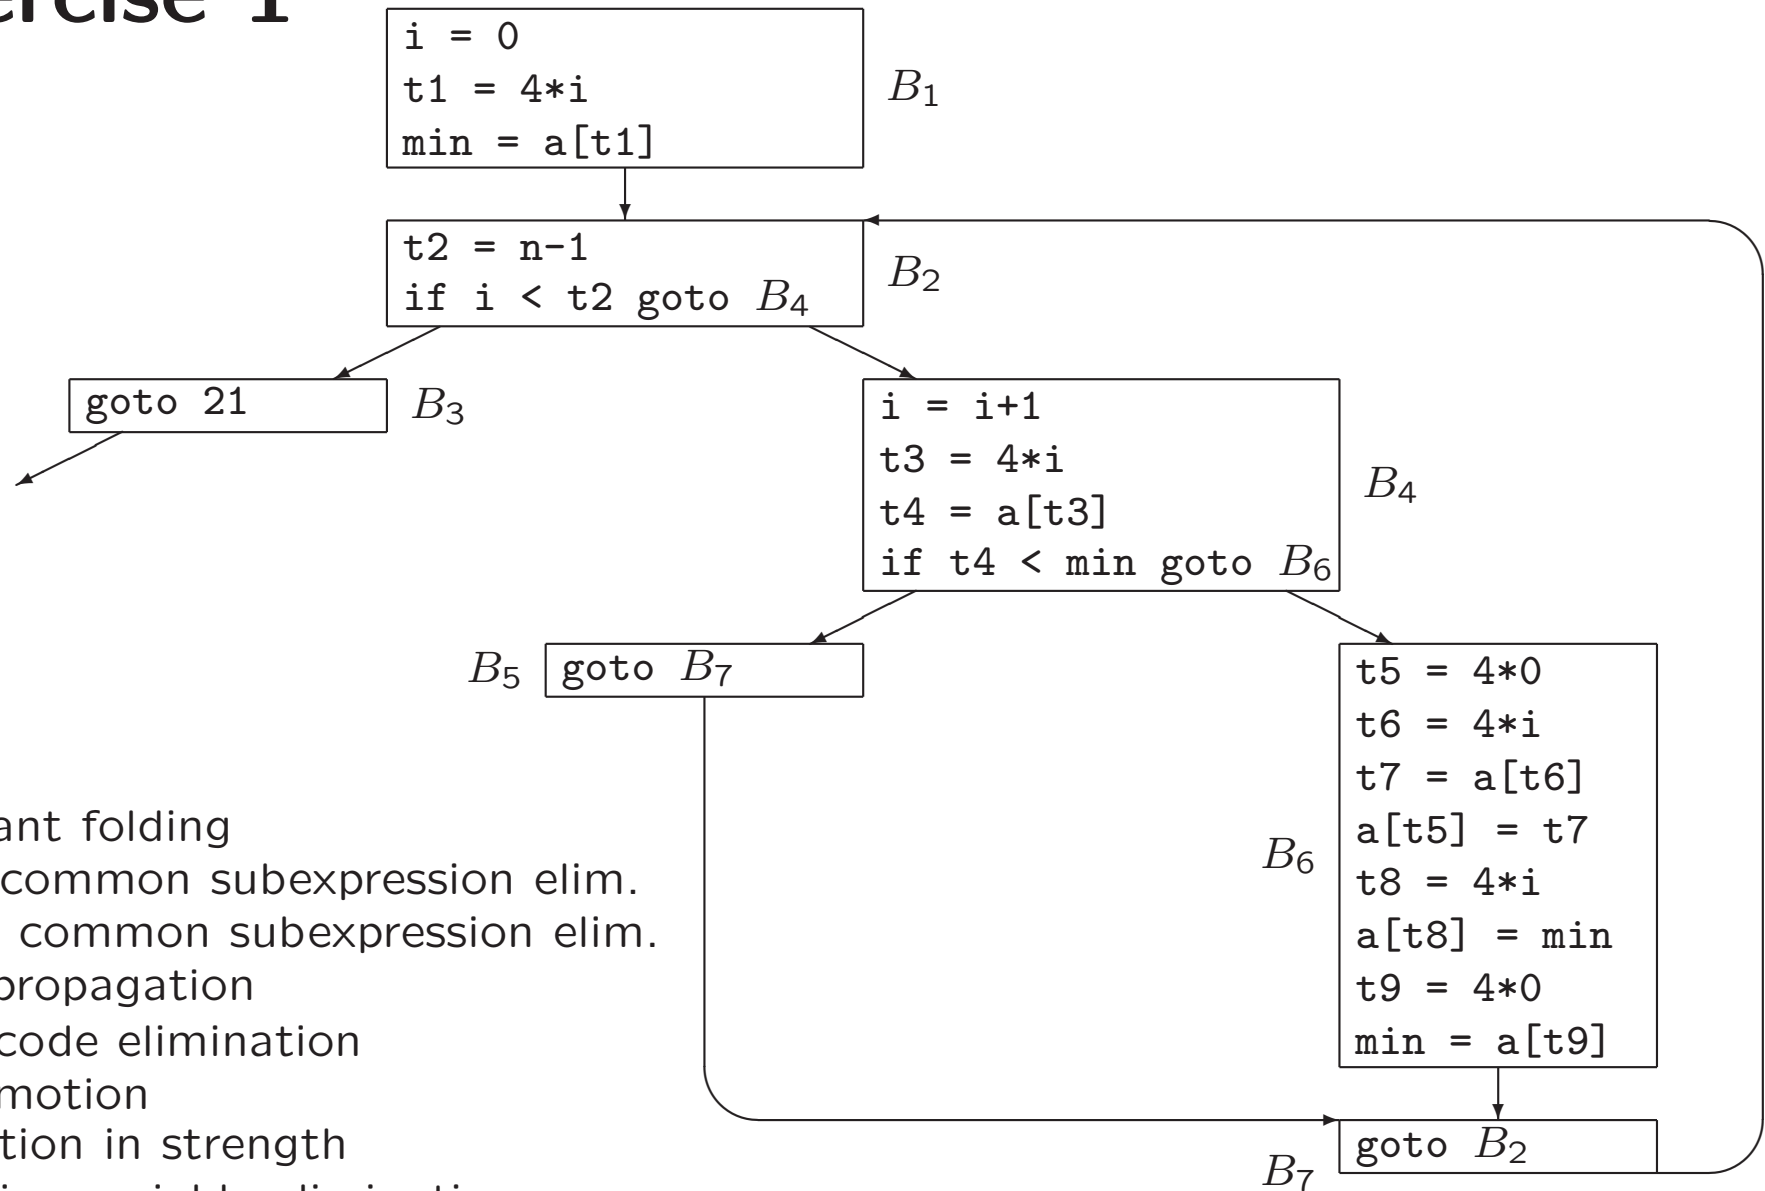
ercise 1

i = 0
t1 = 4*i
min = a[t1]

$B_1$

t2 = n-1
if i < t2 goto $B_4$

$B_2$

goto 21

$B_3$

i = i+1
t3 = 4*i
t4 = a[t3]
if t4 < min goto $B_6$

$B_4$

$B_5$

goto $B_7$

t5 = 4*0
t6 = 4*i
t7 = a[t6]
a[t5] = t7
t8 = 4*i
a[t8] = min
t9 = 4*0
min = a[t9]

$B_6$

goto $B_2$

$B_7$

ant folding
common subexpression elim.
common subexpression elim.
propagation
code elimination
motion
tion in strength
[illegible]